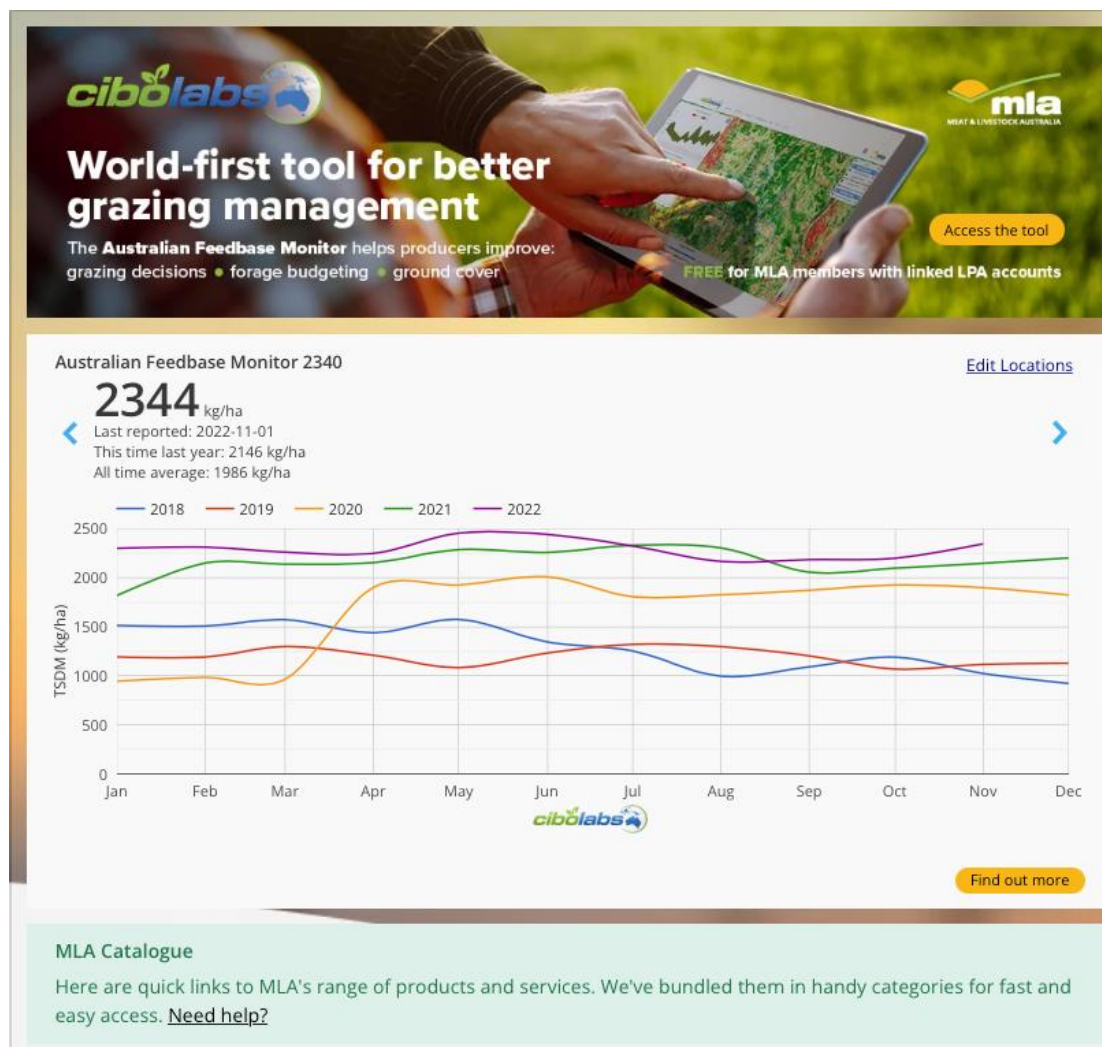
cibolabs

mla
MEAT & LIVESTOCK AUSTRALIA

World-first tool for better grazing management

The **Australian Feedbase Monitor** helps producers improve:
grazing decisions • forage budgeting • ground cover

Access the tool

FREE for MLA members with linked LPA accounts

Australian Feedbase Monitor 2340

Edit Locations

2344 kg/ha
Last reported: 2022-11-01
This time last year: 2146 kg/ha
All time average: 1986 kg/ha

2018 2019 2020 2021 2022

2500
2000
1500
1000
500
0

TSDM (kg/ha)

Jan Feb Mar Apr May Jun Jul Aug Sep Oct Nov Dec

cibolabs

Find out more

MLA Catalogue

Here are quick links to MLA's range of products and services. We've bundled them in handy categories for fast and easy access. Need help?